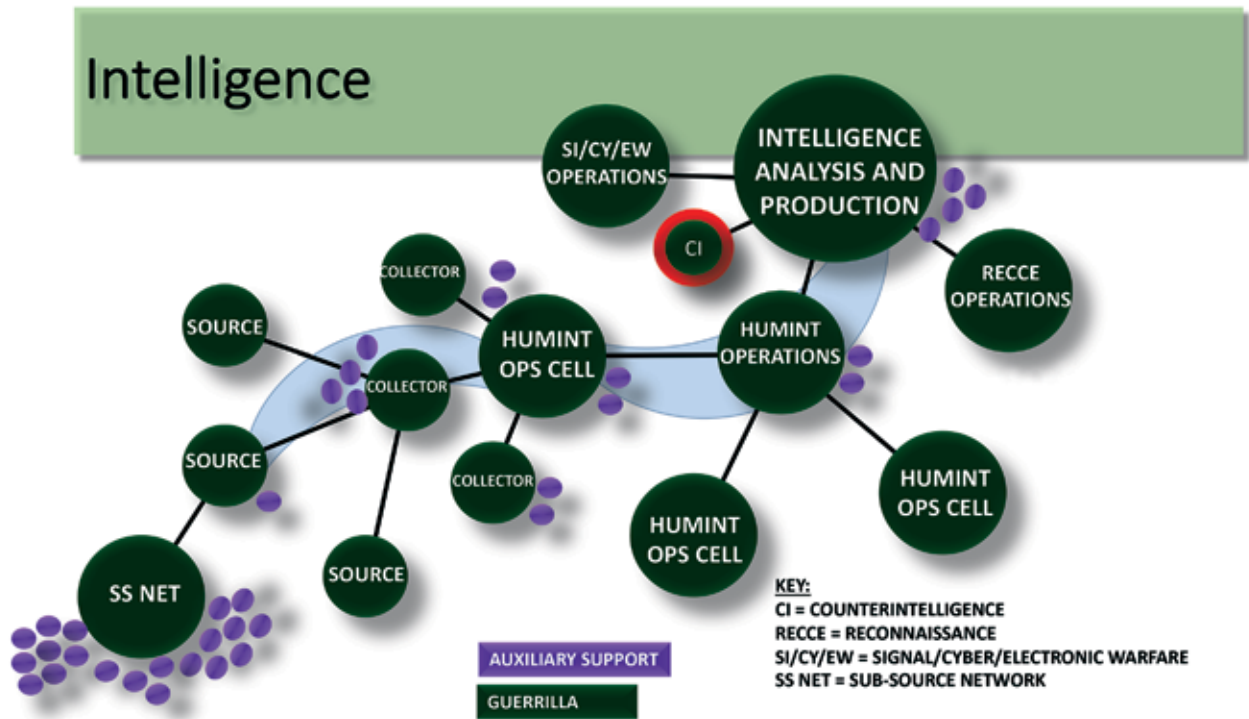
Intelligence

SI/CY/EW OPERATIONS

INTELLIGENCE ANALYSIS AND PRODUCTION

CI

RECCE OPERATIONS

COLLECTOR

SOURCE

HUMINT OPS CELL

HUMINT OPERATIONS

COLLECTOR

SOURCE

COLLECTOR

HUMINT OPS CELL

HUMINT OPS CELL

SS NET

SOURCE

AUXILIARY SUPPORT

GUERRILLA

KEY:
CI = COUNTERINTELLIGENCE
RECCE = RECONNAISSANCE
SI/CY/EW = SIGNAL/CYBER/ELECTRONIC WARFARE
SS NET = SUB-SOURCE NETWORK